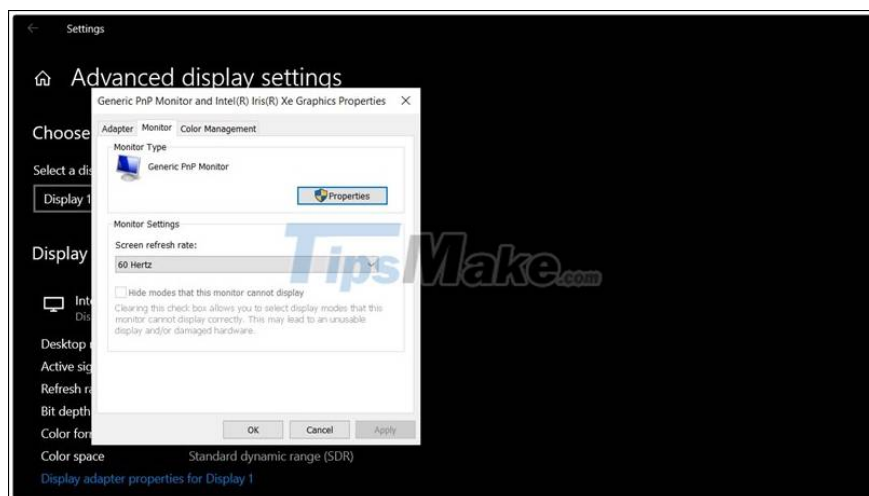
Settings

Advanced display settings

Choose

Select a di

Display 1

Display

Int
Dis

Desktop

Active sig

Refresh ra

Bit depth

Color for

Color space Standard dynamic range (SDR)

Display adapter properties for Display 1

Generic PnP Monitor and Intel(R) Iris(R) Xe Graphics Properties ✕

Adapter Monitor Color Management

Monitor Type

Generic PnP Monitor

Properties

Monitor Settings

Screen refresh rate:

60 Hertz

Hide modes that this monitor cannot display

Clearing this check box allows you to select display modes that this monitor cannot display correctly. This may lead to an unusable display and/or damaged hardware.

OK Cancel Apply

TipsMake.com